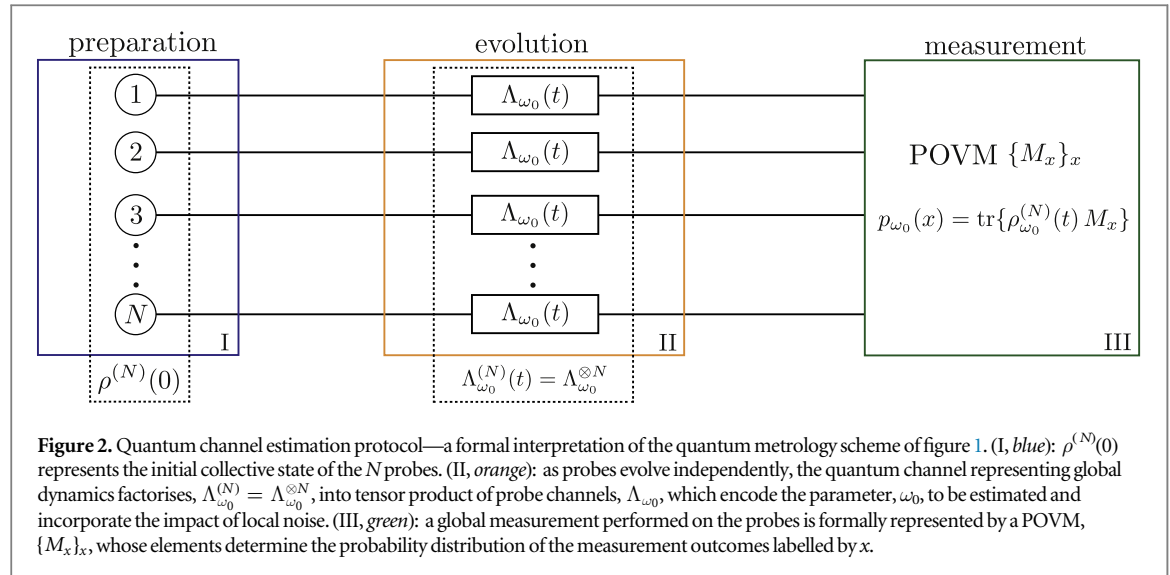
preparation

evolution

measurement

1

2

3

N

I

$\rho^{(N)}(0)$

$\Lambda_{\omega_0}(t)$

$\Lambda_{\omega_0}(t)$

$\Lambda_{\omega_0}(t)$

$\Lambda_{\omega_0}(t)$

II

$\Lambda_{\omega_0}^{(N)}(t) = \Lambda_{\omega_0}^{\otimes N}$

POVM $\{M_x\}_x$

$p_{\omega_0}(x) = \mathrm{tr}\{\rho_{\omega_0}^{(N)}(t)\, M_x\}$

III

**Figure 2.** Quantum channel estimation protocol—a formal interpretation of the quantum metrology scheme of figure 1. (I, *blue*): $\rho^{(N)}(0)$ represents the initial collective state of the $N$ probes. (II, *orange*): as probes evolve independently, the quantum channel representing global dynamics factorises, $\Lambda_{\omega_0}^{(N)} = \Lambda_{\omega_0}^{\otimes N}$, into tensor product of probe channels, $\Lambda_{\omega_0}$, which encode the parameter, $\omega_0$, to be estimated and incorporate the impact of local noise. (III, *green*): a global measurement performed on the probes is formally represented by a POVM, $\{M_x\}_x$, whose elements determine the probability distribution of the measurement outcomes labelled by $x$.